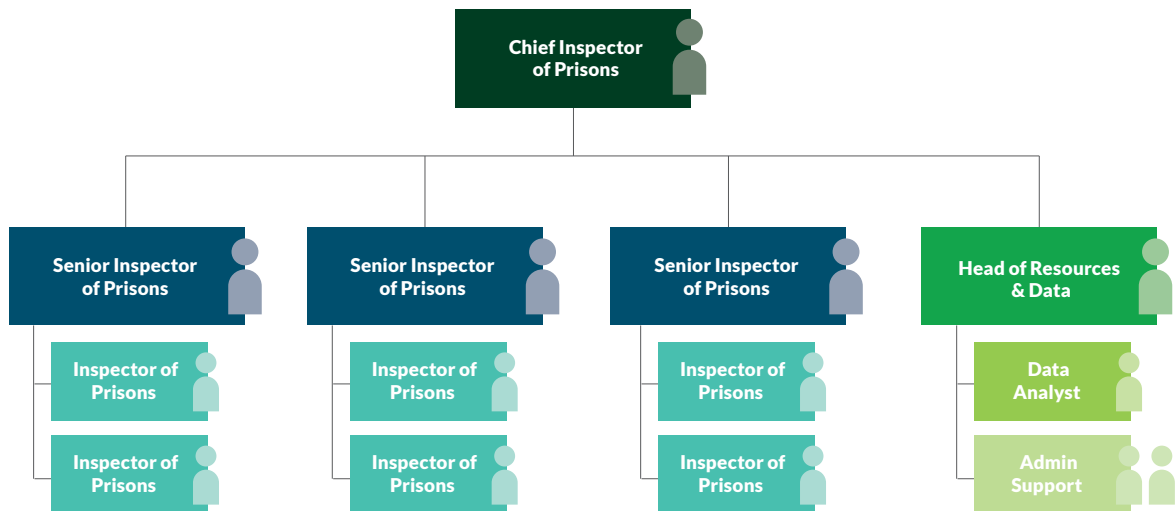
Chief Inspector of Prisons

Senior Inspector of Prisons

Inspector of Prisons

Inspector of Prisons

Senior Inspector of Prisons

Inspector of Prisons

Inspector of Prisons

Senior Inspector of Prisons

Inspector of Prisons

Inspector of Prisons

Head of Resources & Data

Data Analyst

Admin Support